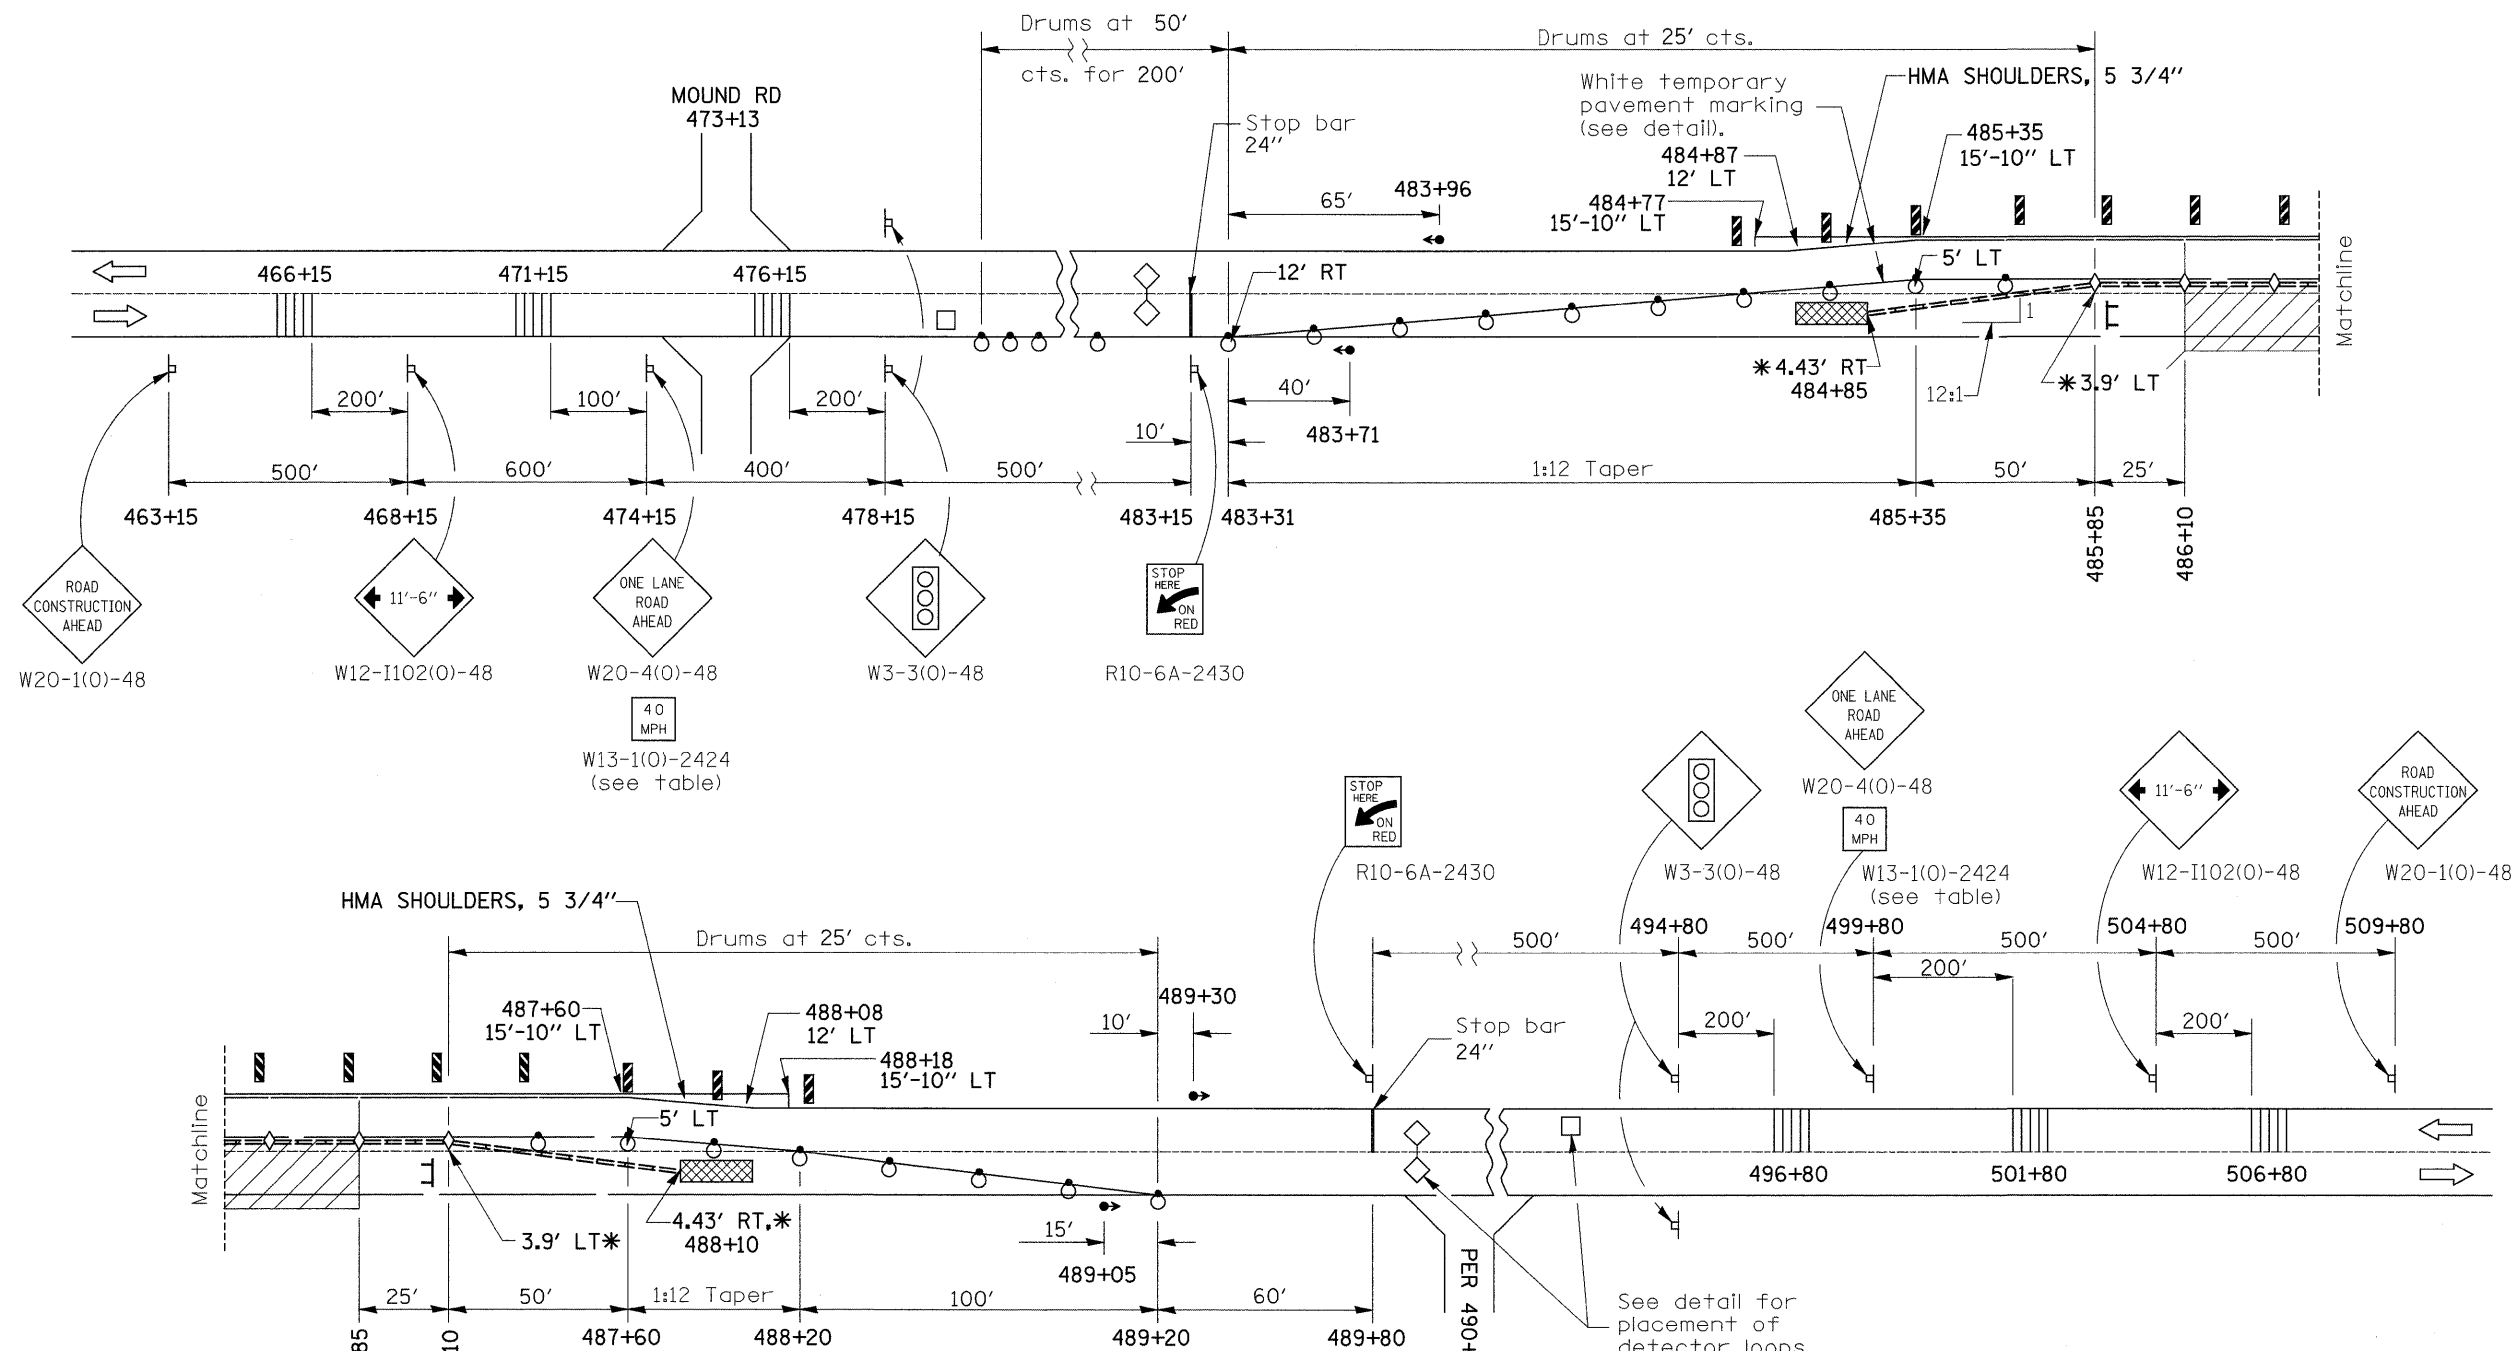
Drums at 50' cts. for 200'

Drums at 25' cts.

MOUND RD
473+13

Stop bar
24"

White temporary pavement marking (see detail).

HMA SHOULDERS, 5 3/4"

485+35
15'-10" LT

484+87
12' LT

484+77
15'-10" LT

65'

483+96

466+15

471+15

476+15

12' RT

5' LT

1

Matchline

200'

100'

200'

40'

✱4.43' RT
484+85

12:1

✱3.9' LT

10'

483+71

500'

600'

400'

500'

1:12 Taper

50'

25'

463+15

468+15

474+15

478+15

483+15

483+31

485+35

485+85

486+10

ROAD CONSTRUCTION AHEAD

W20-1(0)-48

11'-6"

W12-I102(0)-48

ONE LANE ROAD AHEAD

W20-4(0)-48

40 MPH

W13-1(0)-2424
(see table)

W3-3(0)-48

STOP HERE ON RED

R10-6A-2430

ONE LANE ROAD AHEAD

W20-4(0)-48

40 MPH

W13-1(0)-2424
(see table)

STOP HERE ON RED

R10-6A-2430

W3-3(0)-48

11'-6"

W12-I102(0)-48

ROAD CONSTRUCTION AHEAD

W20-1(0)-48

HMA SHOULDERS, 5 3/4"

Drums at 25' cts.

487+60
15'-10" LT

488+08
12' LT

488+18
15'-10" LT

10'

489+30

Stop bar
24"

494+80

500'

499+80

500'

504+80

500'

509+80

200'

200'

200'

500'

5' LT

Matchline

496+80

501+80

506+80

3.9' LT✱

4.43' RT.✱
488+10

15'

489+05

PER 490+

See detail for placement of detector loops

25'

50'

1:12 Taper

100'

60'

85

10

487+60

488+20

489+20

489+80